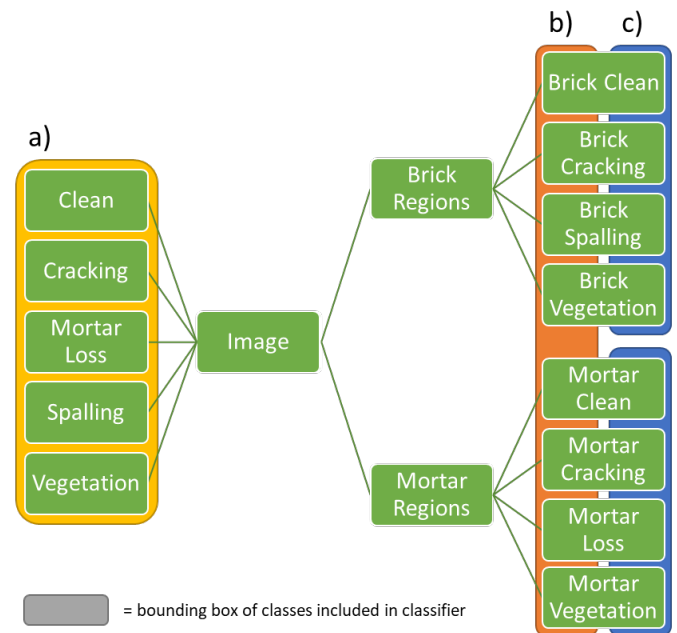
b) c)

a)

Clean
Cracking
Mortar Loss
Spalling
Vegetation

Image

Brick Regions

Mortar Regions

Brick Clean
Brick Cracking
Brick Spalling
Brick Vegetation

Mortar Clean
Mortar Cracking
Mortar Loss
Mortar Vegetation

= bounding box of classes included in classifier